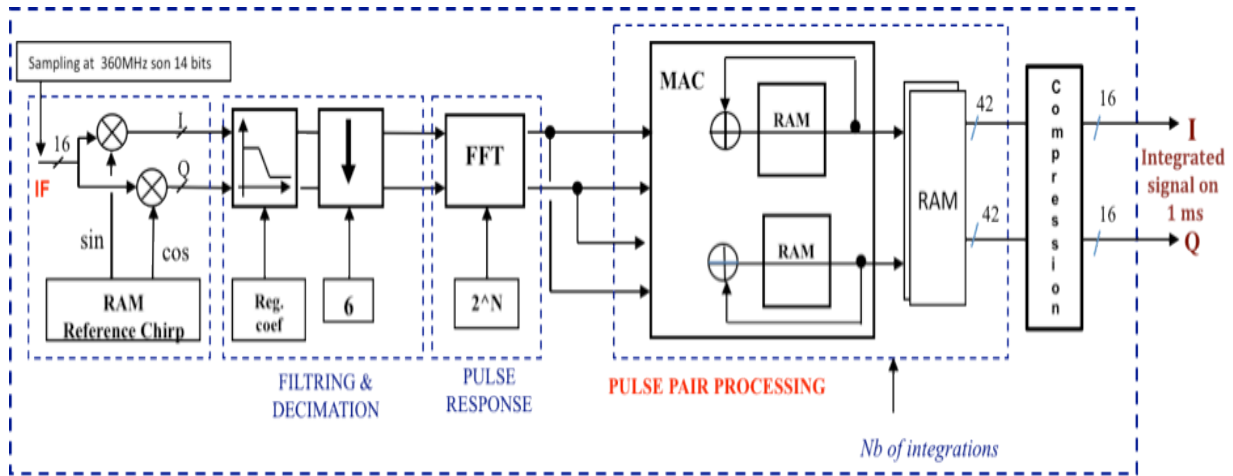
Sampling at 360MHz son 14 bits

16

I

Q

IF

sin

cos

RAM
Reference Chirp

Reg. coef

6

FILTRING & DECIMATION

FFT

2^N

PULSE RESPONSE

MAC

RAM

RAM

RAM

PULSE PAIR PROCESSING

Nb of integrations

42

42

Compression

16

16

I

Q

Integrated signal on 1 ms